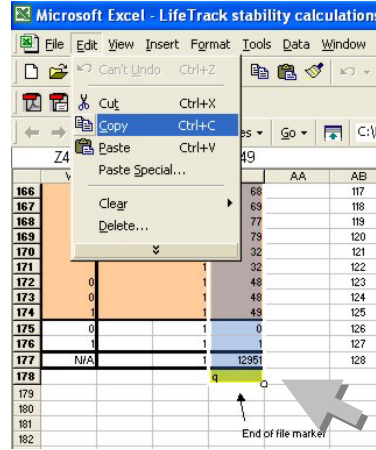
Microsoft Excel - LifeTrack stability calculations

File Edit View Insert Format Tools Data Window

Can't Undo Ctrl+Z

Cut Ctrl+X
Copy Ctrl+C
Paste Ctrl+V
Paste Special...

Clear
Delete...

Go C:\

Z4 49

| | V | | | | AA | AB |
|---|---|---|---|---|---|---|
| 166 | | | | 68 | | 117 |
| 167 | | | | 69 | | 118 |
| 168 | | | | 77 | | 119 |
| 169 | | | | 79 | | 120 |
| 170 | | | | 32 | | 121 |
| 171 | | | 1 | 32 | | 122 |
| 172 | 0 | | 1 | 48 | | 123 |
| 173 | 0 | | 1 | 48 | | 124 |
| 174 | 1 | | 1 | 49 | | 125 |
| 175 | 0 | | 1 | 0 | | 126 |
| 176 | 1 | | 1 | 1 | | 127 |
| 177 | N/A | | 1 | 12951 | | 128 |
| 178 | | | | q | | |
| 179 | | | | | | |
| 180 | | | | | | |
| 181 | | | | | | |
| 182 | | | | | | |

End of file marker